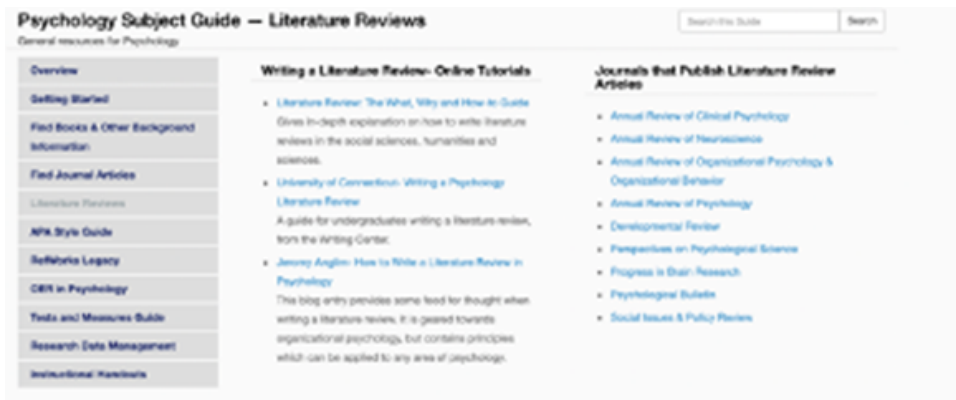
Psychology Subject Guide — Literature Reviews
General resources for Psychology

Search this Guide
Search

Overview
Getting Started
Find Books & Other Background Information
Find Journal Articles
Literature Reviews
APA Style Guide
RefWorks Legacy
OER in Psychology
Tests and Measures Guide
Research Data Management
Instructional Handouts

Writing a Literature Review- Online Tutorials

- Literature Review: The What, Why and How-to Guide
Gives in-depth explanation on how to write literature reviews in the social sciences, humanities and sciences.
- University of Connecticut- Writing a Psychology Literature Review
A guide for undergraduates writing a literature review, from the Writing Center.
- Jeremy Anglim- How to Write a Literature Review in Psychology
This blog entry provides some food for thought when writing a literature review. It is geared towards organizational psychology, but contains principles which can be applied to any area of psychology.

Journals that Publish Literature Review Articles

- Annual Review of Clinical Psychology
- Annual Review of Neuroscience
- Annual Review of Organizational Psychology & Organizational Behavior
- Annual Review of Psychology
- Developmental Review
- Perspectives on Psychological Science
- Progress in Brain Research
- Psychological Bulletin
- Social Issues & Policy Review